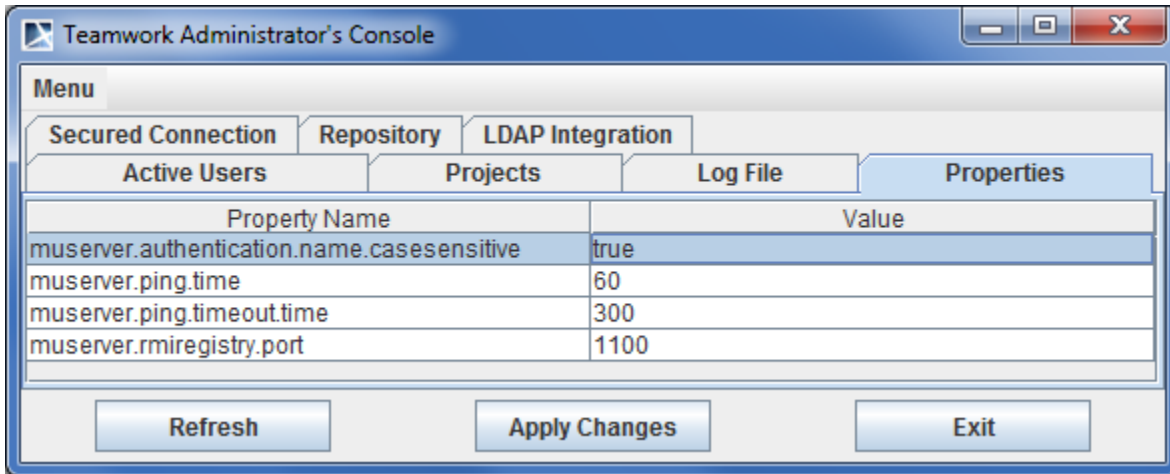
Teamwork Administrator's Console

Menu

Secured Connection | Repository | LDAP Integration

Active Users | Projects | Log File | Properties

| Property Name | Value |
|---|---|
| muserver.authentication.name.casesensitive | true |
| muserver.ping.time | 60 |
| muserver.ping.timeout.time | 300 |
| muserver.rmiregistry.port | 1100 |

Refresh | Apply Changes | Exit